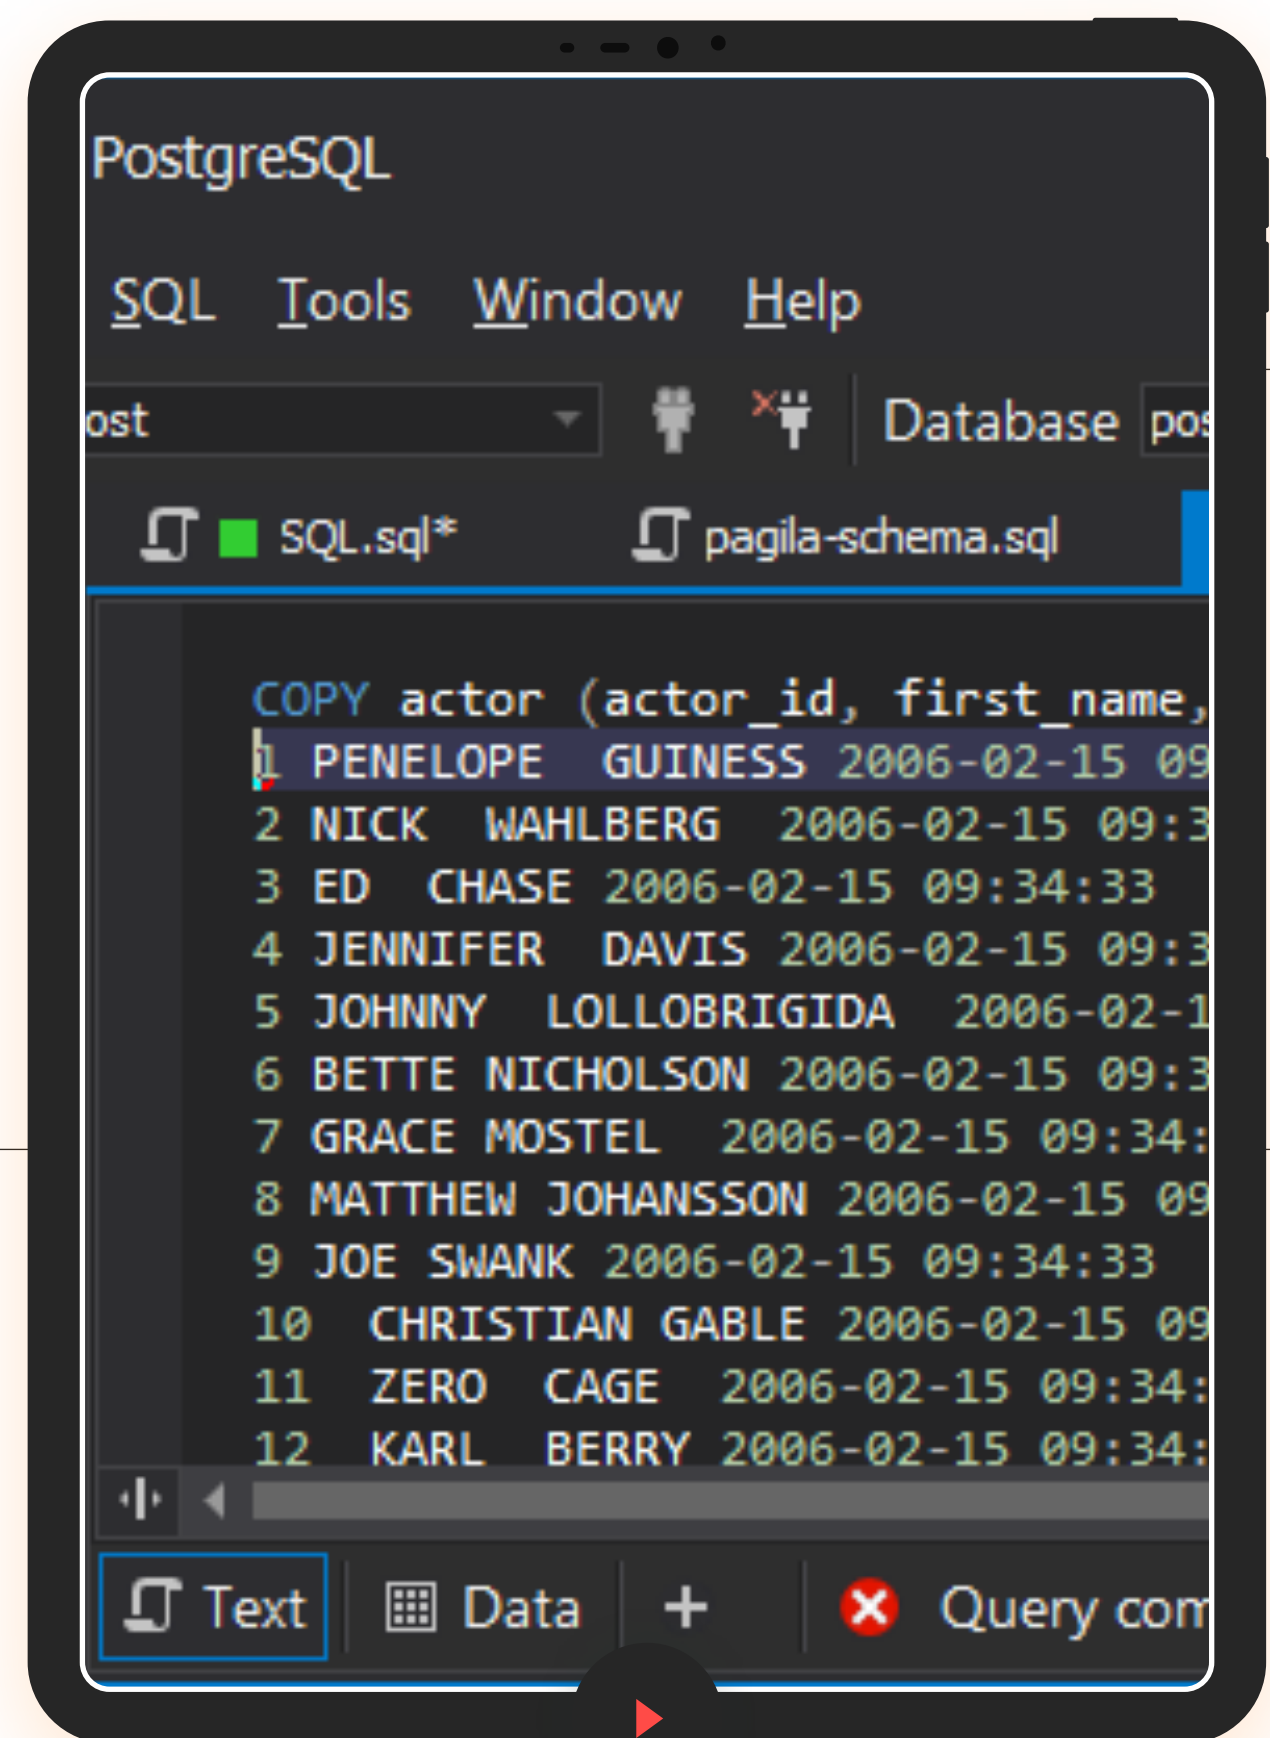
PostgreSQL

SQL Tools Window Help

ost

Database pos

SQL.sql* pagila-schema.sql

COPY actor (actor_id, first_name,
1 PENELOPE GUINESS 2006-02-15 09
2 NICK WAHLBERG 2006-02-15 09:3
3 ED CHASE 2006-02-15 09:34:33
4 JENNIFER DAVIS 2006-02-15 09:3
5 JOHNNY LOLLOBRIGIDA 2006-02-1
6 BETTE NICHOLSON 2006-02-15 09:3
7 GRACE MOSTEL 2006-02-15 09:34:
8 MATTHEW JOHANSSON 2006-02-15 09
9 JOE SWANK 2006-02-15 09:34:33
10 CHRISTIAN GABLE 2006-02-15 09
11 ZERO CAGE 2006-02-15 09:34:
12 KARL BERRY 2006-02-15 09:34:

Text Data + Query com